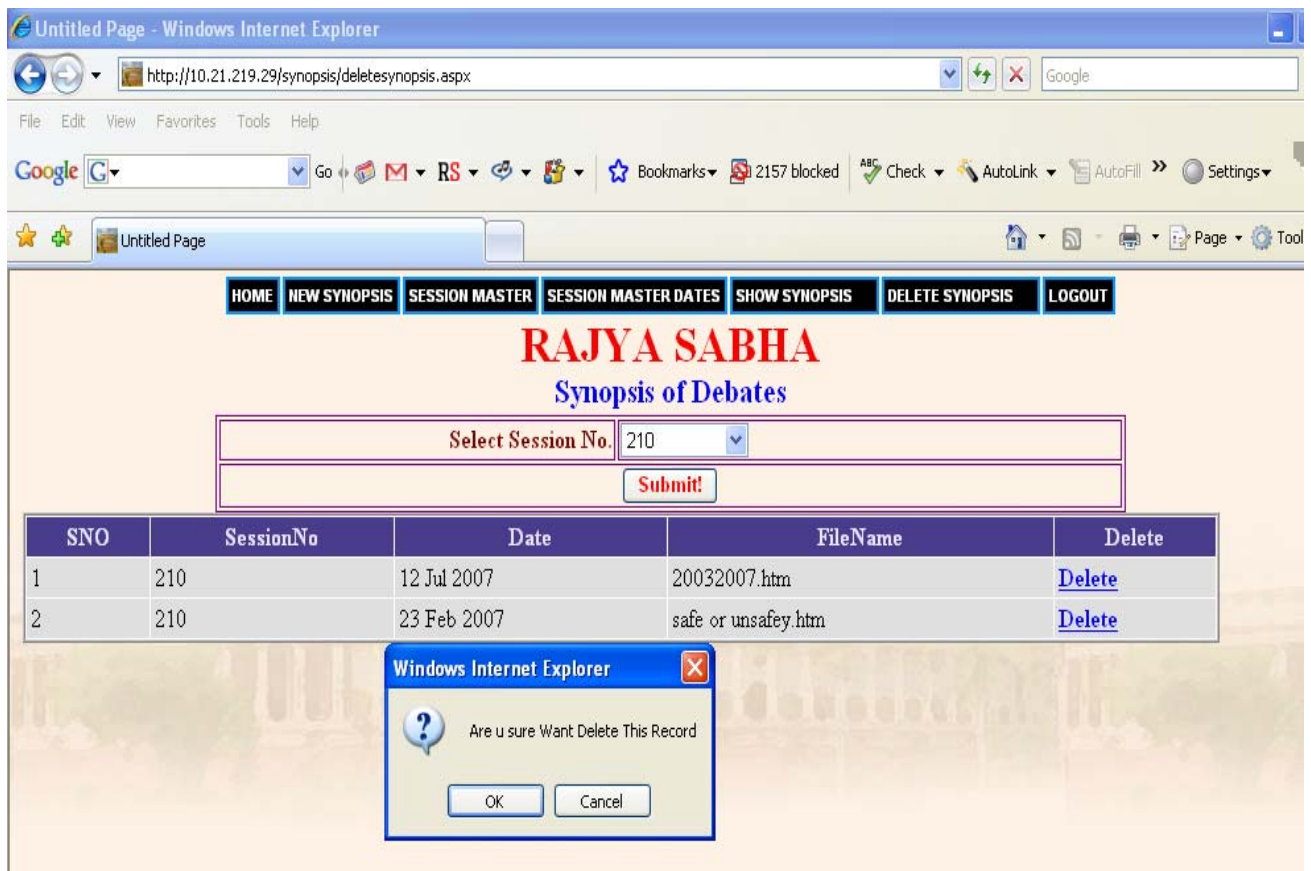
Untitled Page - Windows Internet Explorer

http://10.21.219.29/synopsis/deletesynopsis.aspx

Google

File Edit View Favorites Tools Help

Google G Go RS Bookmarks 2157 blocked Check AutoLink AutoFill Settings

Untitled Page

Page Tool

HOME NEW SYNOPSIS SESSION MASTER SESSION MASTER DATES SHOW SYNOPSIS DELETE SYNOPSIS LOGOUT

RAJYA SABHA

Synopsis of Debates

Select Session No. 210

Submit!

| SNO | SessionNo | Date | FileName | Delete |
|---|---|---|---|---|
| 1 | 210 | 12 Jul 2007 | 20032007.htm | Delete |
| 2 | 210 | 23 Feb 2007 | safe or unsafey.htm | Delete |

Windows Internet Explorer

Are u sure Want Delete This Record

OK Cancel